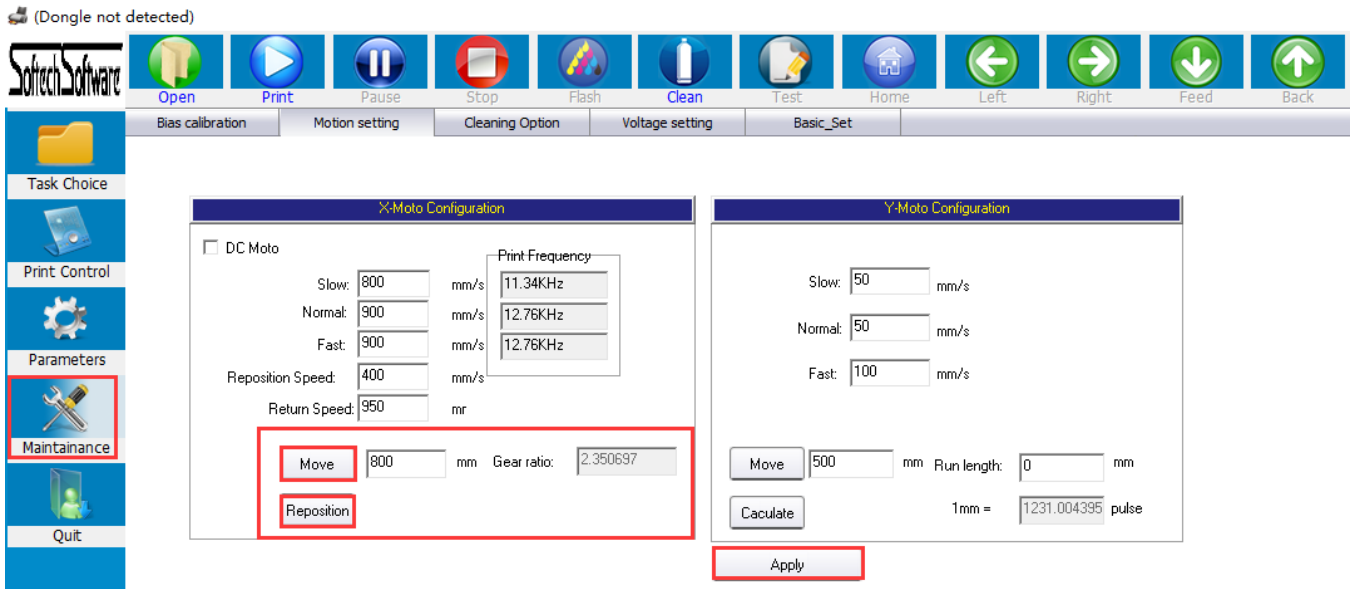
(Dongle not detected)

SotechSoftware

Open Print Pause Stop Flash Clean Test Home Left Right Feed Back

Task Choice

Print Control

Parameters

Maintainance

Quit

Bias calibration | Motion setting | Cleaning Option | Voltage setting | Basic_Set

X-Moto Configuration

DC Moto

Print Frequency

Slow: 800 mm/s 11.34KHz

Normal: 900 mm/s 12.76KHz

Fast: 900 mm/s 12.76KHz

Reposition Speed: 400 mm/s

Return Speed: 950 mr

Move 800 mm Gear ratio: 2.350697

Reposition

Y-Moto Configuration

Slow: 50 mm/s

Normal: 50 mm/s

Fast: 100 mm/s

Move 500 mm Run length: 0 mm

Caculate 1mm = 1231.004395 pulse

Apply